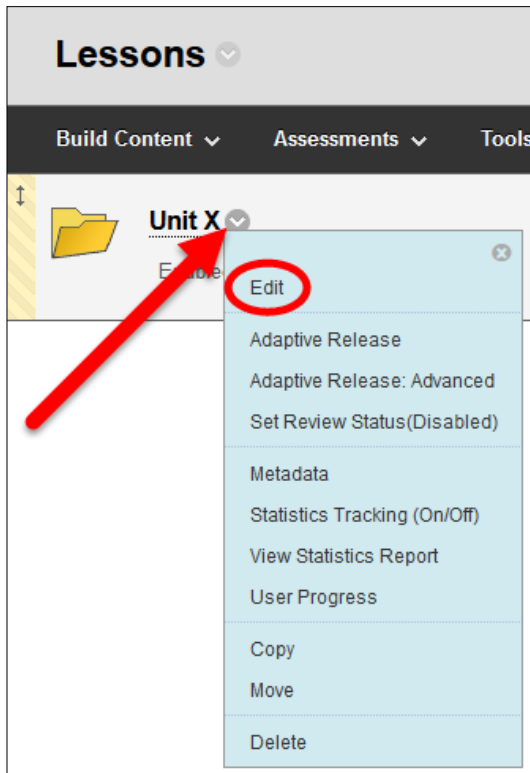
Lessons

Build Content
Assessments
Tools

Unit X

E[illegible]

Edit
Adaptive Release
Adaptive Release: Advanced
Set Review Status(Disabled)
Metadata
Statistics Tracking (On/Off)
View Statistics Report
User Progress
Copy
Move
Delete